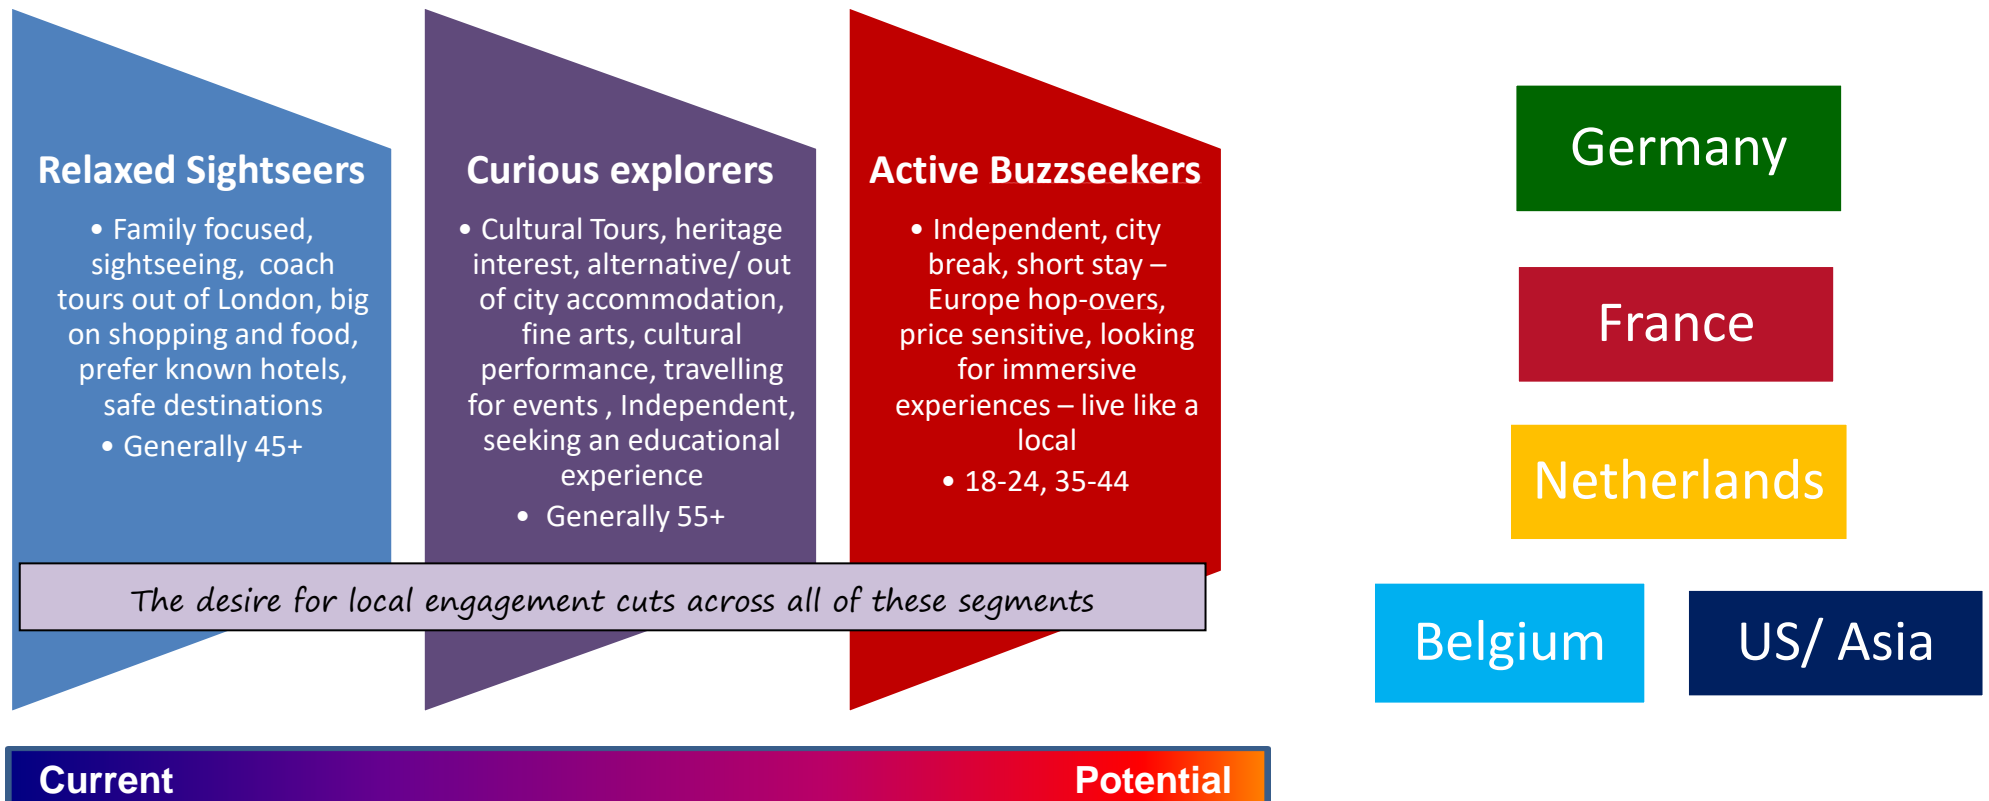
Relaxed Sightseers

• Family focused, sightseeing, coach tours out of London, big on shopping and food, prefer known hotels, safe destinations

• Generally 45+

Curious explorers

• Cultural Tours, heritage interest, alternative/ out of city accommodation, fine arts, cultural performance, travelling for events , Independent, seeking an educational experience

• Generally 55+

Active Buzzseekers

• Independent, city break, short stay – Europe hop-overs, price sensitive, looking for immersive experiences – live like a local

• 18-24, 35-44

The desire for local engagement cuts across all of these segments

Current

Potential

Germany

France

Netherlands

Belgium

US/ Asia